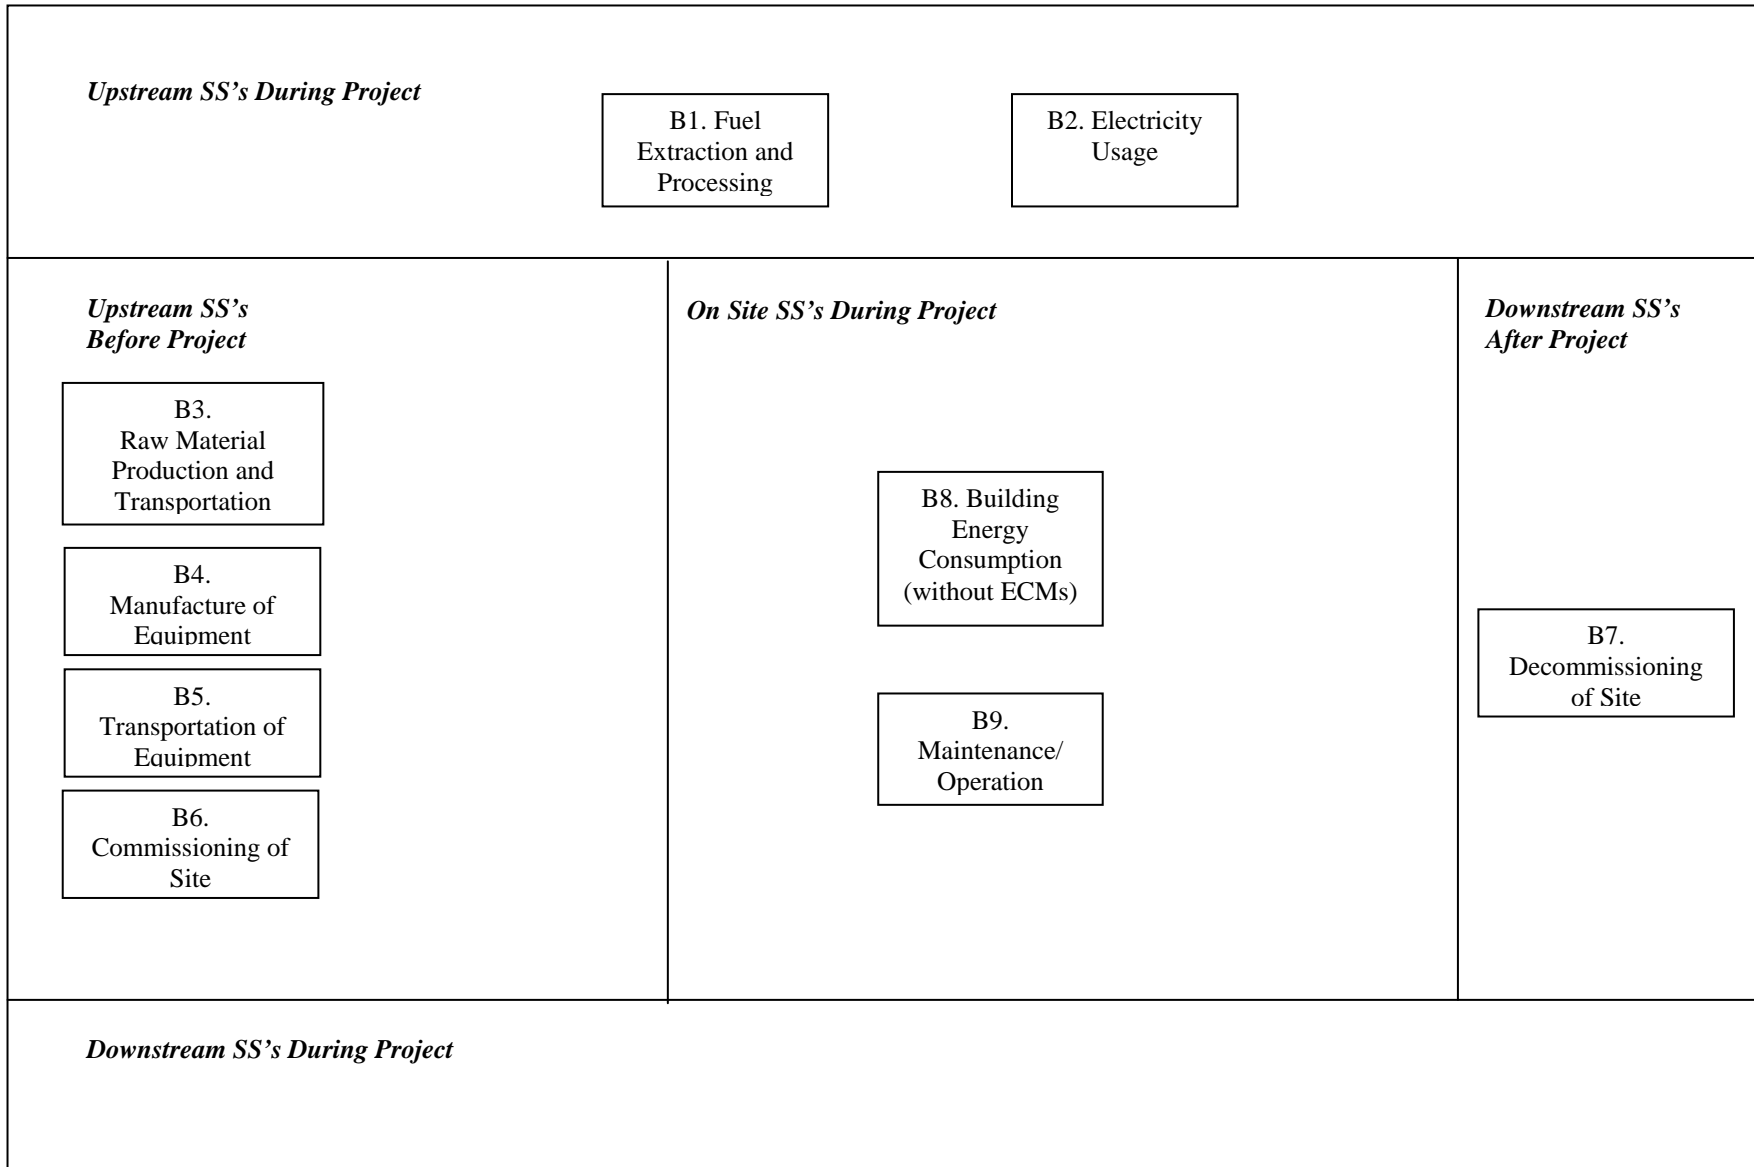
Upstream SS's During Project

B1. Fuel Extraction and Processing

B2. Electricity Usage

Upstream SS's Before Project

B3. Raw Material Production and Transportation

B4. Manufacture of Equipment

B5. Transportation of Equipment

B6. Commissioning of Site

On Site SS's During Project

B8. Building Energy Consumption (without ECMs)

B9. Maintenance/ Operation

Downstream SS's After Project

B7. Decommissioning of Site

Downstream SS's During Project